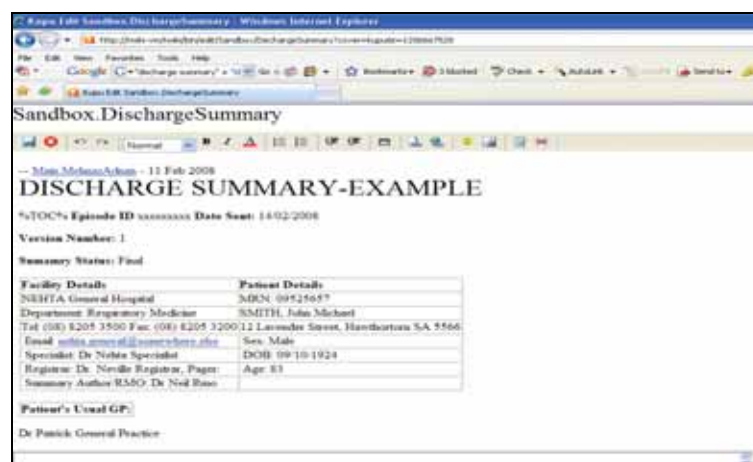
Kupu Edit Sandbox.DischargeSummary - Windows Internet Explorer

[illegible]

File Edit View Favorites Tools Help

Google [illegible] Bookmarks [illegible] Check AutoLink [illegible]

Kupu Edit Sandbox.DischargeSummary

Sandbox.DischargeSummary

Normal

-- Main.MelanieAdams - 11 Feb 2008

DISCHARGE SUMMARY-EXAMPLE

%TOC% **Episode ID** xxxxxxxxx **Date Sent:** 14/02/2008

**Version Number:** 1

**Summary Status:** Final

| **Facility Details** | **Patient Details** |
|---|---|
| NEHTA General Hospital | MRN: 09525657 |
| Department: Respiratory Medicine | SMITH, John Michael |
| Tel: (08) 8205 3500 Fax: (08) 8205 3200 | 12 Lavender Street, Hawthornton SA 5566 |
| Email: nehta.general@somewhere.else | Sex: Male |
| Specialist: Dr Nehta Specialist | DOB: 09/10/1924 |
| Registrar: Dr. Neville Registrar, Pager: | Age: 83 |
| Summary Author/RMO: Dr Neil Reso | |

**Patient's Usual GP:**

Dr Patrick General Practice